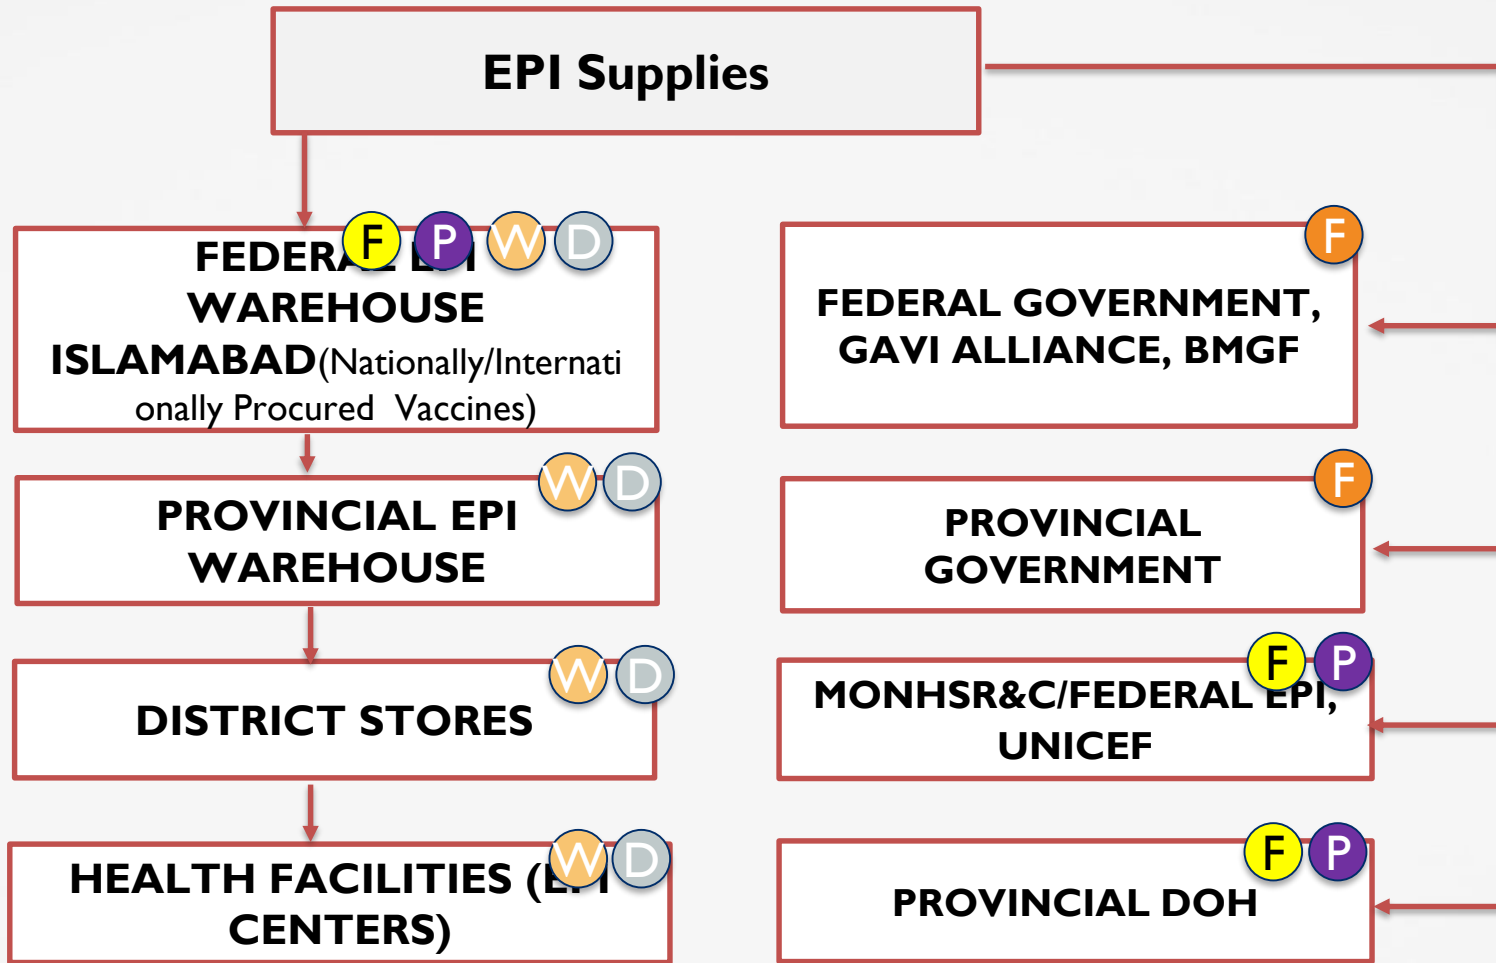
EPI Supplies

F P W D

FEDER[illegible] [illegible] WAREHOUSE ISLAMABAD(Nationally/Internationally Procured Vaccines)

W D

PROVINCIAL EPI WAREHOUSE

W D

DISTRICT STORES

W D

HEALTH FACILITIES ([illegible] CENTERS)

F

FEDERAL GOVERNMENT, GAVI ALLIANCE, BMGF

F

PROVINCIAL GOVERNMENT

F P

MONHSR&C/FEDERAL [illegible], UNICEF

F P

PROVINCIAL DOH